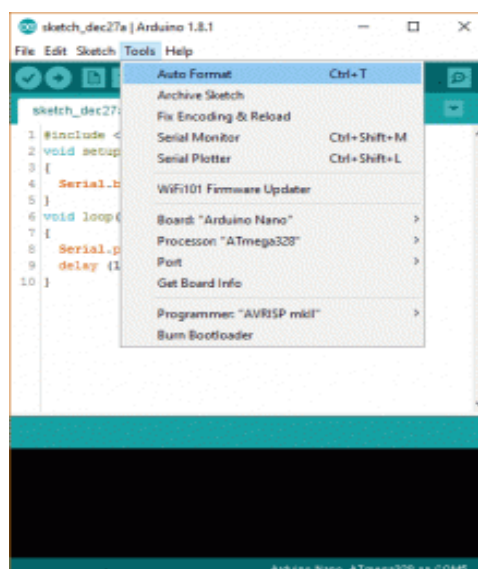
sketch_dec27a | Arduino 1.8.1

File Edit Sketch Tools Help

sketch_dec27a

1 #include <
2 void setup
3 {
4 Serial.b
5 }
6 void loop(
7 {
8 Serial.p
9 delay (1
10 }

Auto Format Ctrl+T
Archive Sketch
Fix Encoding & Reload
Serial Monitor Ctrl+Shift+M
Serial Plotter Ctrl+Shift+L
WiFi101 Firmware Updater
Board: "Arduino Nano"
Processor: "ATmega328"
Port
Get Board Info
Programmer: "AVRISP mkII"
Burn Bootloader

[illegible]